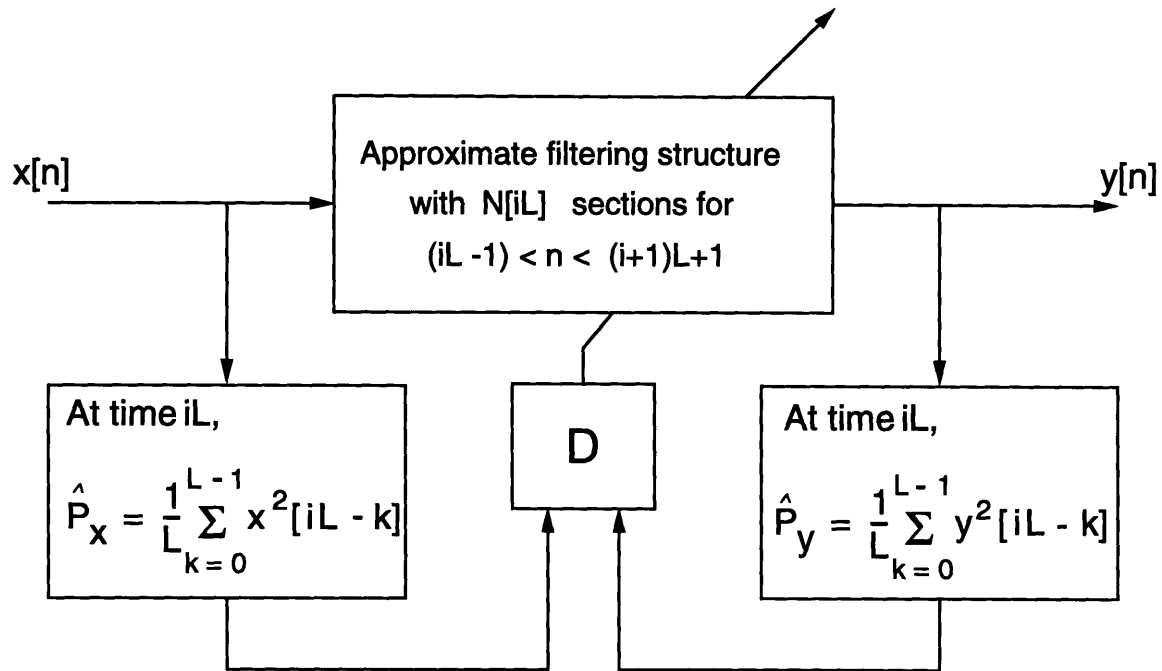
x[n]

Approximate filtering structure with N[iL] sections for (iL -1) < n < (i+1)L+1

y[n]

At time iL,

$\hat{P}_x = \frac{1}{L}\sum_{k=0}^{L-1} x^2[iL - k]$

D

At time iL,

$\hat{P}_y = \frac{1}{L}\sum_{k=0}^{L-1} y^2[iL - k]$